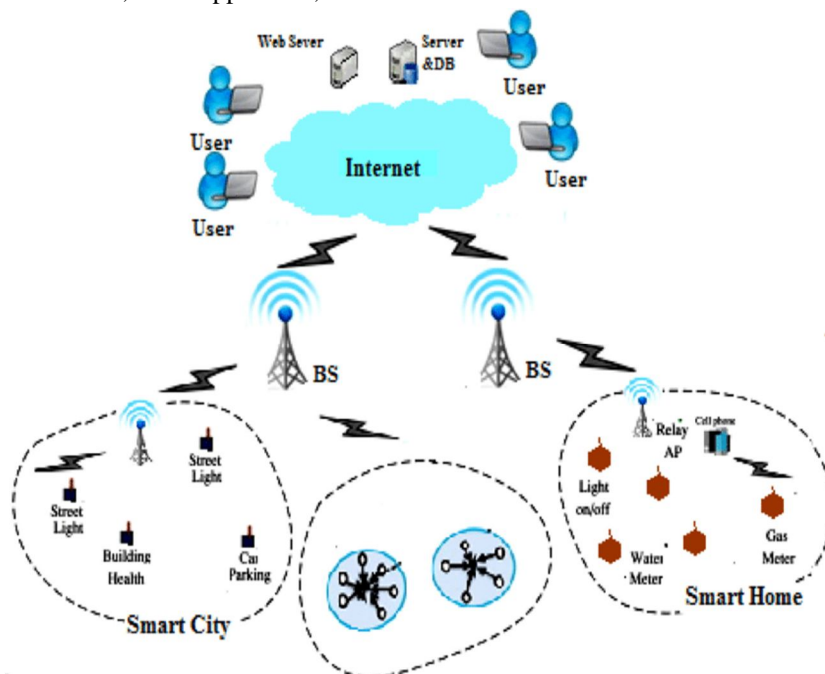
Web Sever

Server &DB

User

User

User

User

Internet

BS

BS

Street Light

Street Light

Building Health

Car Parking

Smart City

Relay AP

Cell phone

Light on/off

Water Meter

Gas Meter

Smart Home